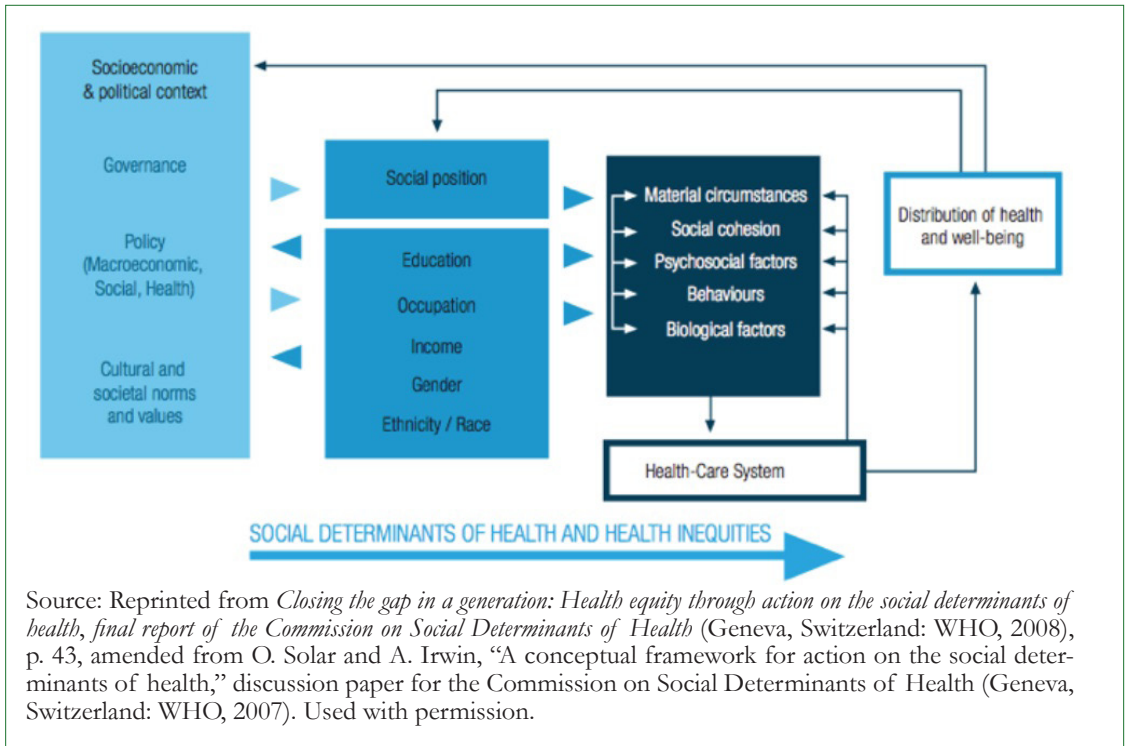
Socioeconomic & political context

Governance

Policy (Macroeconomic, Social, Health)

Cultural and societal norms and values

Social position

Education

Occupation

Income

Gender

Ethnicity / Race

Material circumstances

Social cohesion

Psychosocial factors

Behaviours

Biological factors

Distribution of health and well-being

Health-Care System

SOCIAL DETERMINANTS OF HEALTH AND HEALTH INEQUITIES

Source: Reprinted from *Closing the gap in a generation: Health equity through action on the social determinants of health*, *final report of the Commission on Social Determinants of Health* (Geneva, Switzerland: WHO, 2008), p. 43, amended from O. Solar and A. Irwin, "A conceptual framework for action on the social determinants of health," discussion paper for the Commission on Social Determinants of Health (Geneva, Switzerland: WHO, 2007). Used with permission.